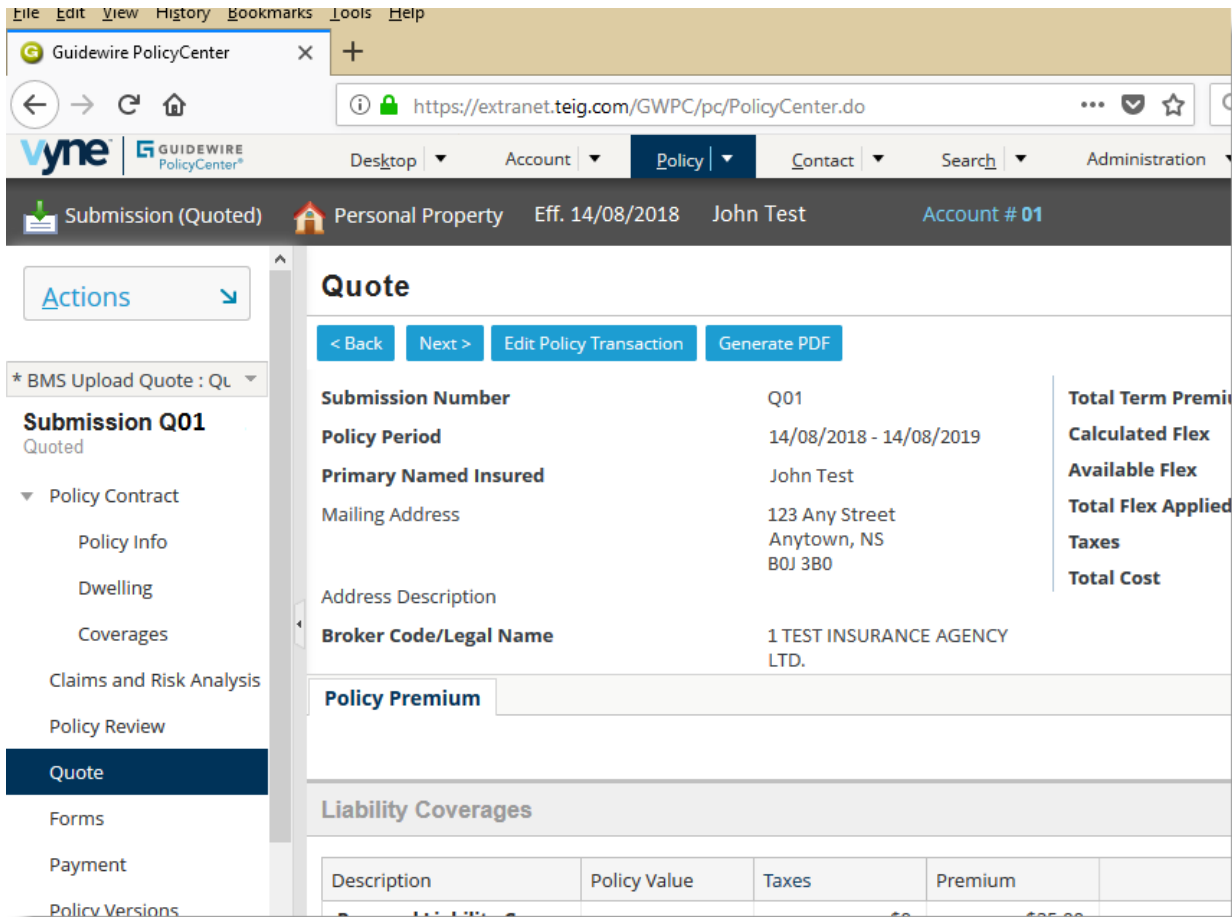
File Edit View History Bookmarks Tools Help

Guidewire PolicyCenter ×

+

https://extranet.teig.com/GWPC/pc/PolicyCenter.do

vyne GUIDEWIRE PolicyCenter®

Desktop Account Policy Contact Search Administration

Submission (Quoted) Personal Property Eff. 14/08/2018 John Test Account # 01

Actions

* BMS Upload Quote : Qu

Submission Q01
Quoted

Policy Contract
Policy Info
Dwelling
Coverages
Claims and Risk Analysis
Policy Review
Quote
Forms
Payment
Policy Versions

Quote

< Back Next > Edit Policy Transaction Generate PDF

Submission Number Q01
Policy Period 14/08/2018 - 14/08/2019
Primary Named Insured John Test
Mailing Address 123 Any Street
Anytown, NS
B0J 3B0
Address Description
Broker Code/Legal Name 1 TEST INSURANCE AGENCY LTD.

Total Term Premi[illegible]
Calculated Flex
Available Flex
Total Flex Applied
Taxes
Total Cost

Policy Premium

Liability Coverages

| Description | Policy Value | Taxes | Premium | |
|---|---|---|---|---|
| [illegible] | | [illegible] | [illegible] | |